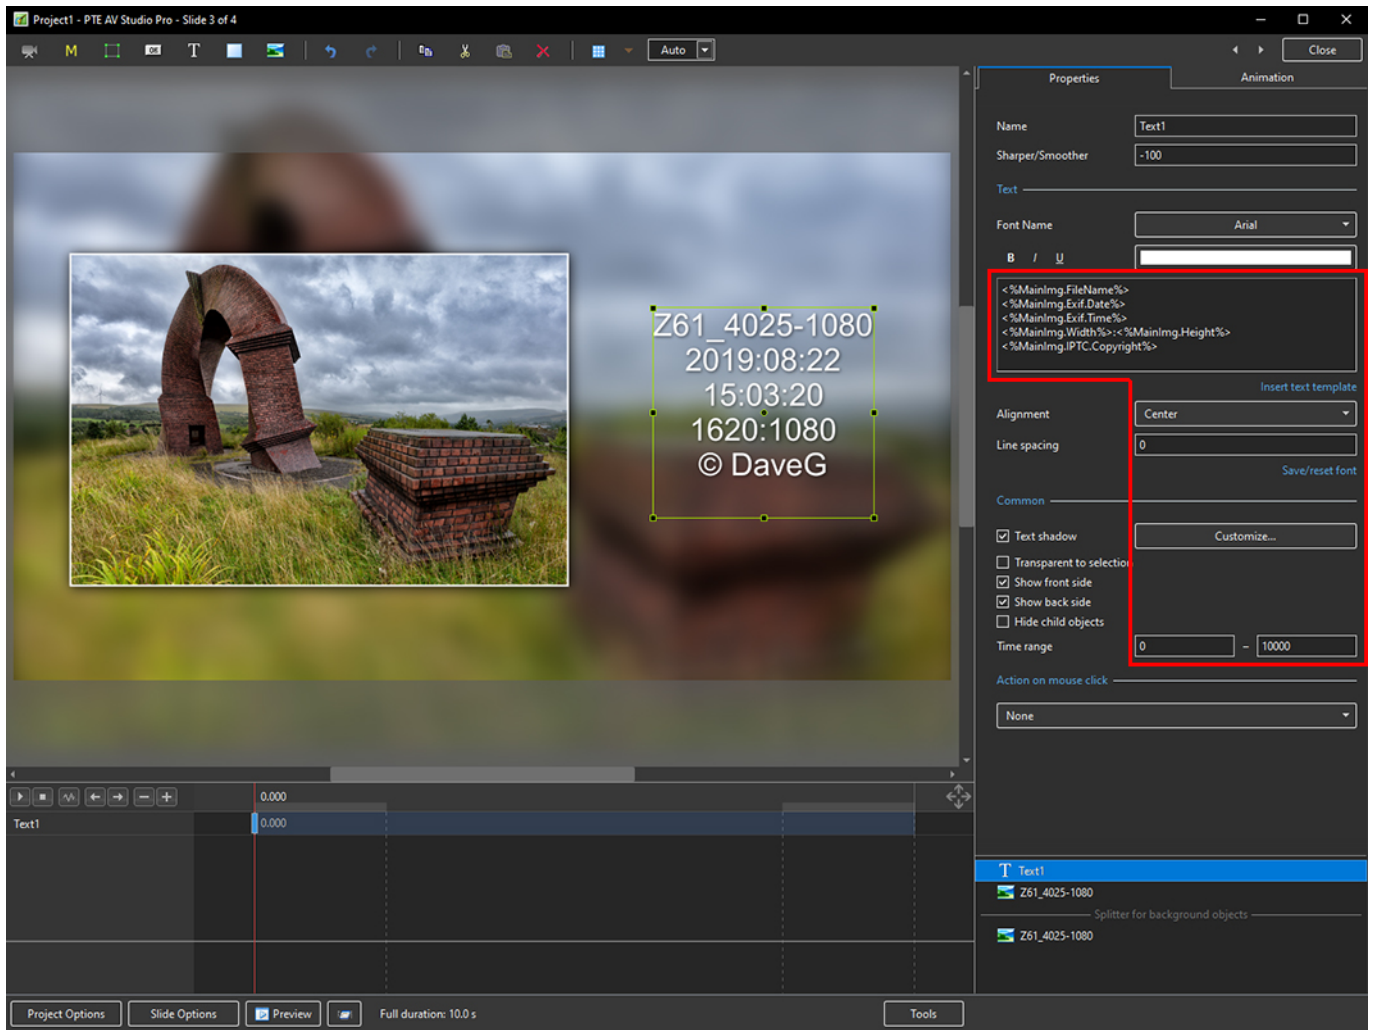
Project1 - PTE AV Studio Pro - Slide 3 of 4

M T Auto Close

Properties Animation

Name Text1
Sharper/Smoother -100
Text
Font Name Arial
B I U

<%MainImg.FileName%>
<%MainImg.Exif.Date%>
<%MainImg.Exif.Time%>
<%MainImg.Width%>:<%MainImg.Height%>
<%MainImg.IPTC.Copyright%>

Insert text template
Alignment Center
Line spacing 0
Save/reset font
Common
Text shadow Customize...
Transparent to selectio
Show front side
Show back side
Hide child objects
Time range 0 – 10000
Action on mouse click
None

Z61_4025-1080
2019:08:22
15:03:20
1620:1080
© DaveG

0.000
Text1 0.000

Text1
Z61_4025-1080
Splitter for background objects
Z61_4025-1080

Project Options Slide Options Preview Full duration: 10.0 s Tools